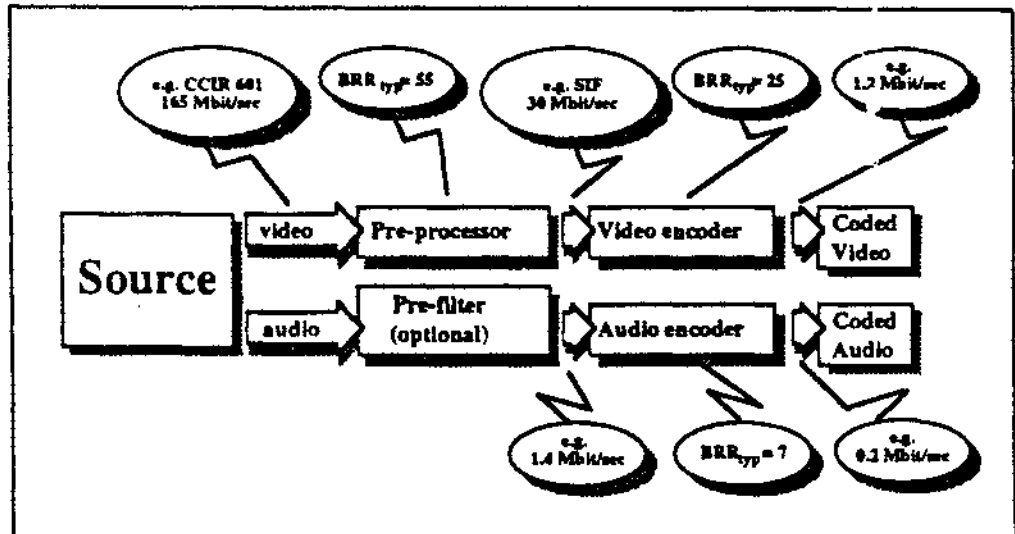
e.g. CCIR 601
165 Mbit/sec

BRR $_{typ}$= 55

e.g. SIF
30 Mbit/sec

BRR$_{typ}$= 25

e.g.
1.2 Mbit/sec

Source

video

Pre-processor

Video encoder

Coded Video

audio

Pre-filter (optional)

Audio encoder

Coded Audio

e.g.
1.4 Mbit/sec

BRR$_{typ}$= 7

e.g.
0.2 Mbit/sec